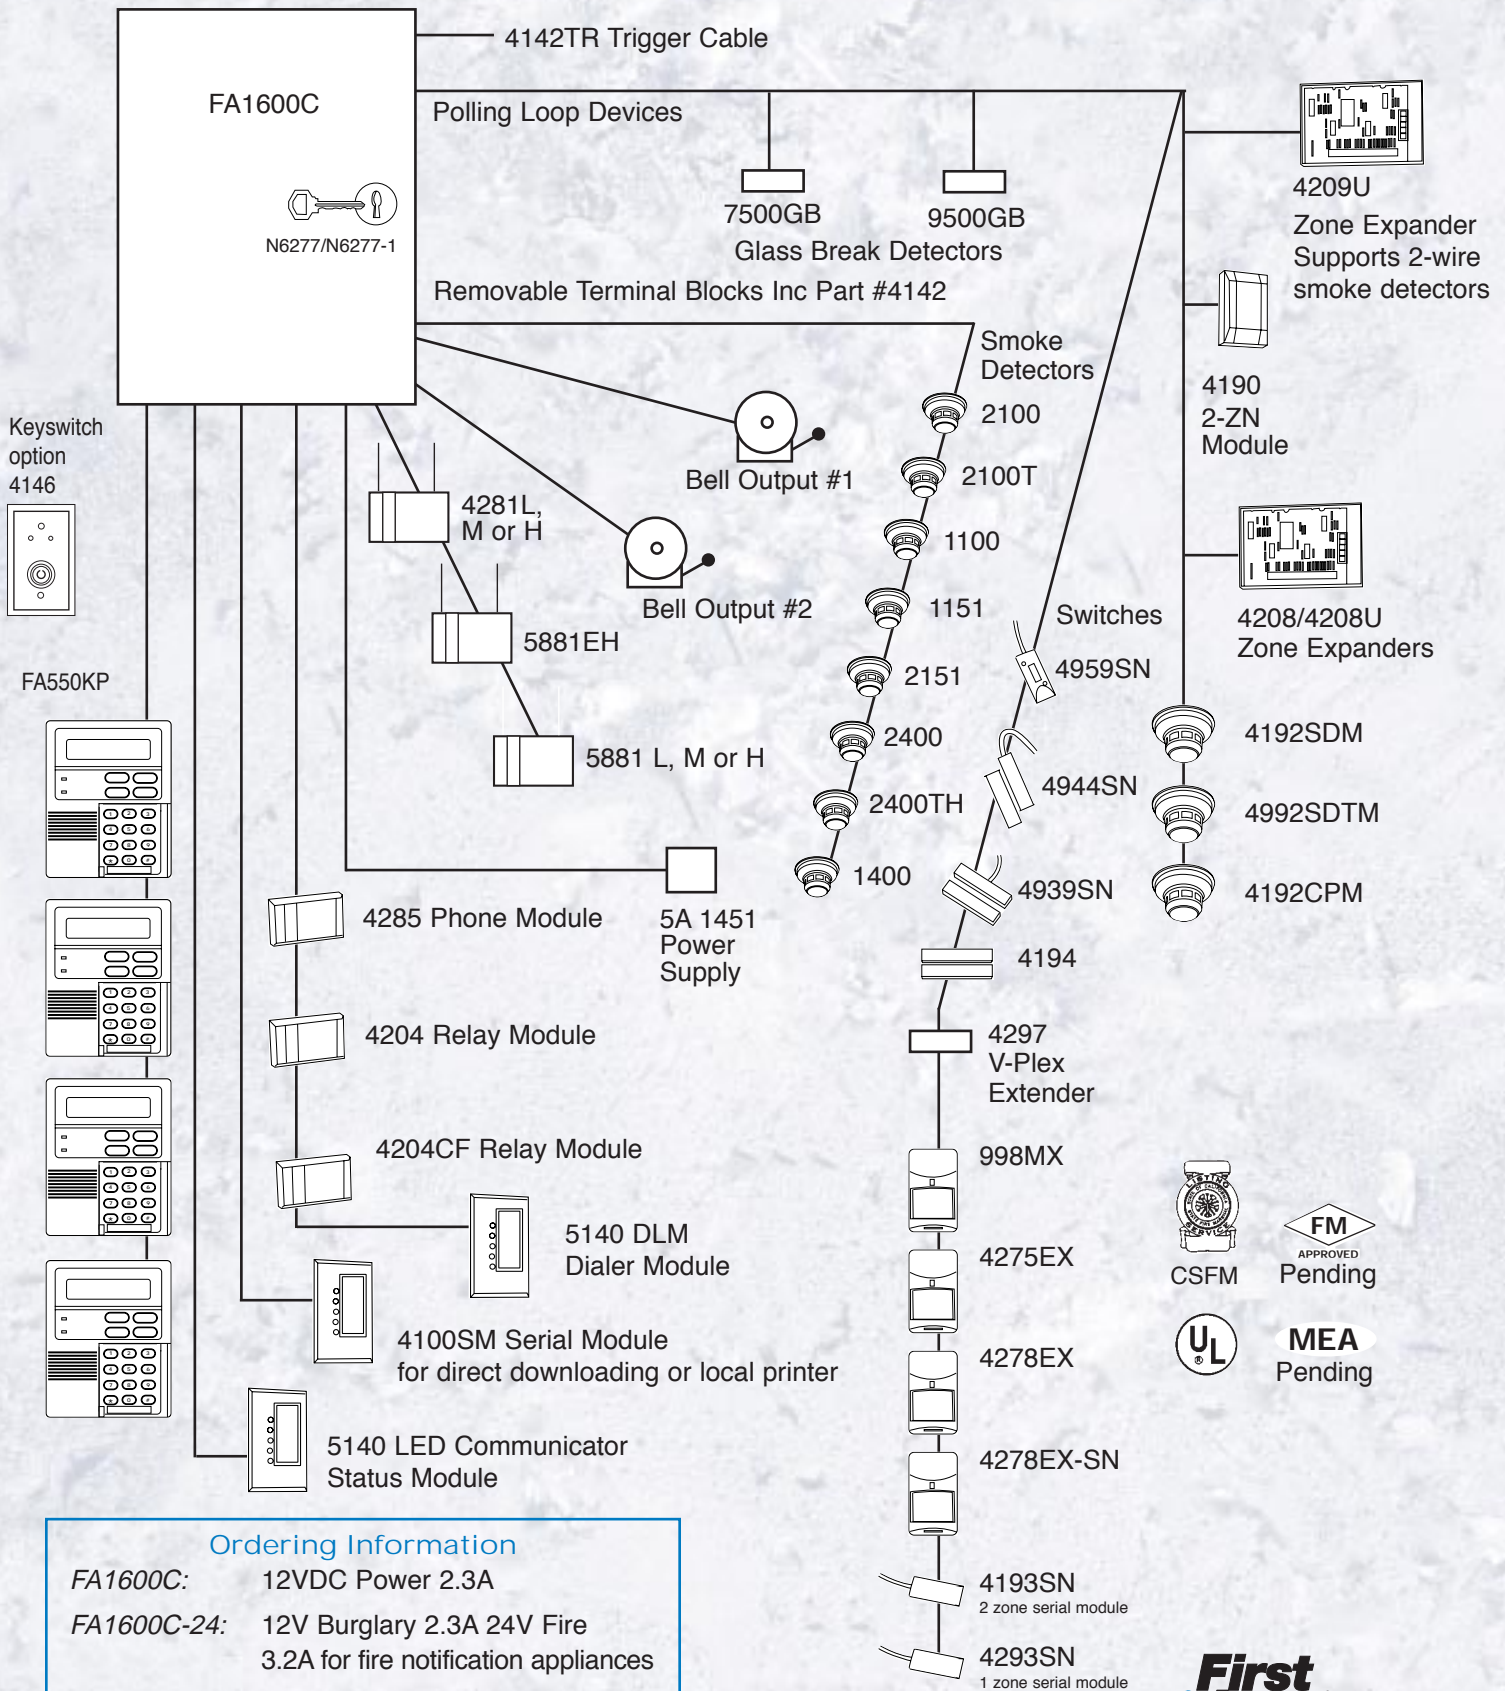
FA1600C

N6277/N6277-1

4142TR Trigger Cable

Polling Loop Devices

7500GB

9500GB

Glass Break Detectors

Removable Terminal Blocks Inc Part #4142

4209U
Zone Expander
Supports 2-wire
smoke detectors

4190
2-ZN
Module

4208/4208U
Zone Expanders

Smoke
Detectors

2100

2100T

1100

1151

2151

2400

2400TH

1400

Bell Output #1

Bell Output #2

4281L,
M or H

5881EH

5881 L, M or H

Switches

4959SN

4944SN

4939SN

4194

4297
V-Plex
Extender

998MX

4275EX

4278EX

4278EX-SN

4193SN
2 zone serial module

4293SN
1 zone serial module

4192SDM

4992SDTM

4192CPM

Keyswitch
option
4146

FA550KP

4285 Phone Module

5A 1451
Power
Supply

4204 Relay Module

4204CF Relay Module

5140 DLM
Dialer Module

4100SM Serial Module
for direct downloading or local printer

5140 LED Communicator
Status Module

CSFM

FM
APPROVED
Pending

MEA
Pending

Ordering Information

FA1600C: 12VDC Power 2.3A

FA1600C-24: 12V Burglary 2.3A 24V Fire
3.2A for fire notification appliances

First